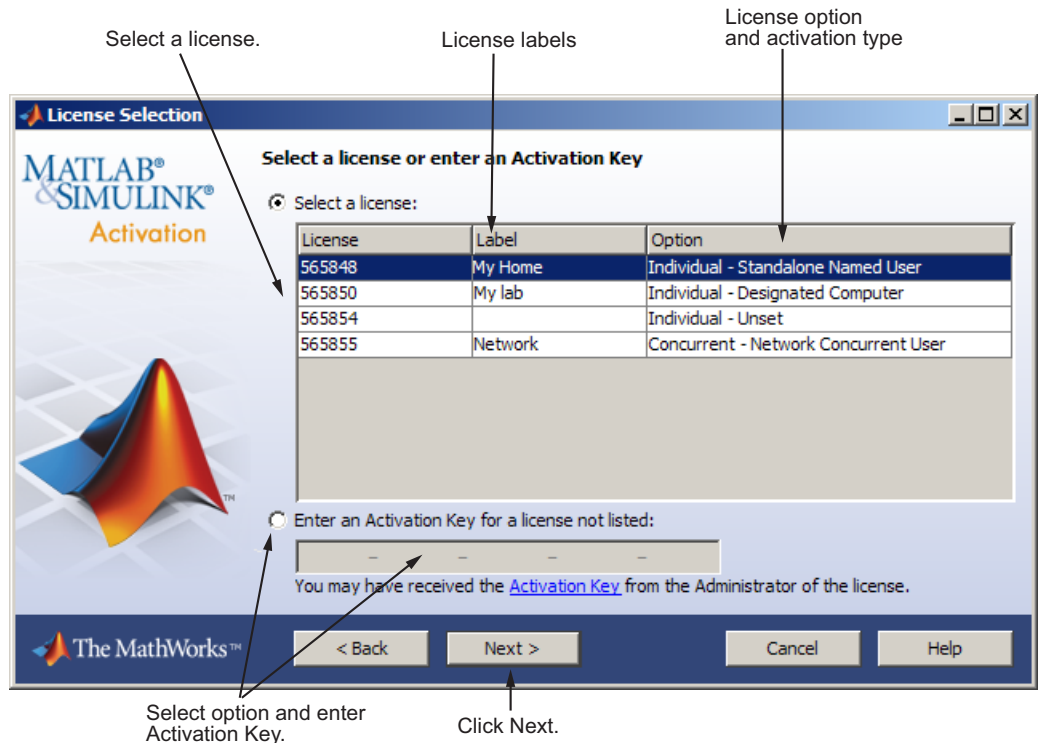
Select a license.

License labels

License option and activation type

License Selection

MATLAB®
&SIMULINK®
Activation

Select a license or enter an Activation Key

Select a license:

| License | Label | Option |
|---|---|---|
| 565848 | My Home | Individual - Standalone Named User |
| 565850 | My lab | Individual - Designated Computer |
| 565854 | | Individual - Unset |
| 565855 | Network | Concurrent - Network Concurrent User |

TM

Enter an Activation Key for a license not listed:

– – – –

You may have received the Activation Key from the Administrator of the license.

The MathWorks™

< Back

Next >

Cancel

Help

Select option and enter Activation Key.

Click Next.